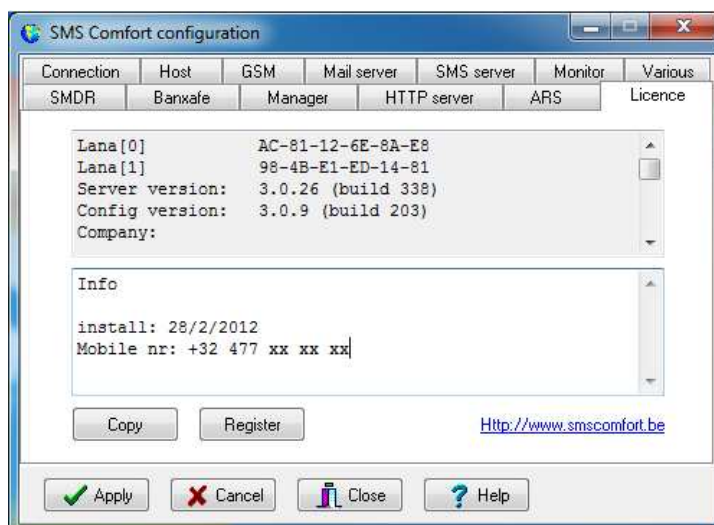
SMS Comfort configuration

Connection | Host | GSM | Mail server | SMS server | Monitor | Various
SMDR | Banxafe | Manager | HTTP server | ARS | Licence

Lana[0] AC-81-12-6E-8A-E8
Lana[1] 98-4B-E1-ED-14-81
Server version: 3.0.26 (build 338)
Config version: 3.0.9 (build 203)
Company:

Info

install: 28/2/2012
Mobile nr: +32 477 xx xx xx

Copy
Register
Http://www.smscomfort.be

Apply
Cancel
Close
Help